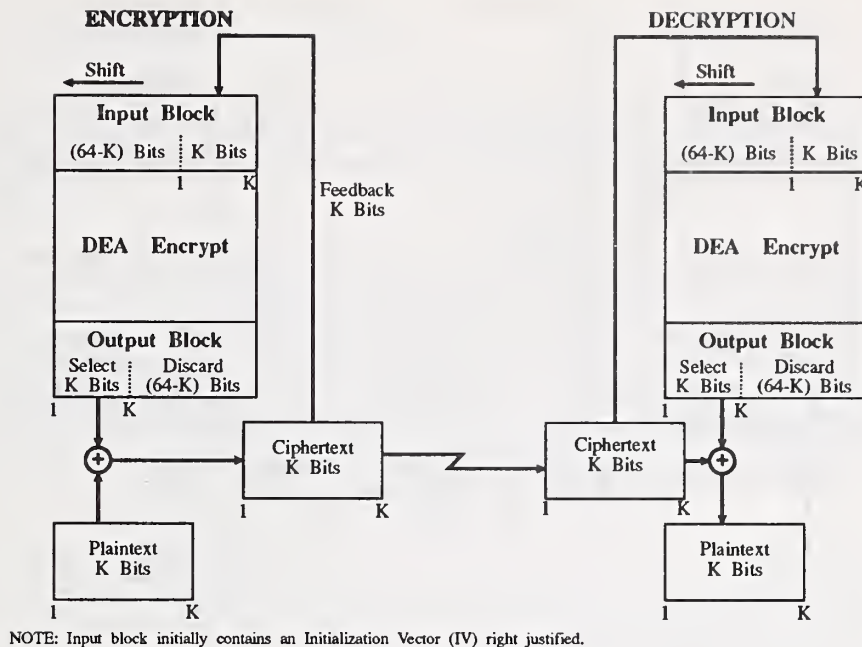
ENCRYPTION

Shift

Input Block

(64-K) Bits K Bits

1 K

DEA Encrypt

Output Block

Select K Bits

Discard (64-K) Bits

1 K

Feedback K Bits

Ciphertext K Bits

1 K

Plaintext K Bits

1 K

DECRYPTION

Shift

Input Block

(64-K) Bits K Bits

1 K

DEA Encrypt

Output Block

Select K Bits

Discard (64-K) Bits

1 K

Ciphertext K Bits

1 K

Plaintext K Bits

1 K

NOTE: Input block initially contains an Initialization Vector (IV) right justified.